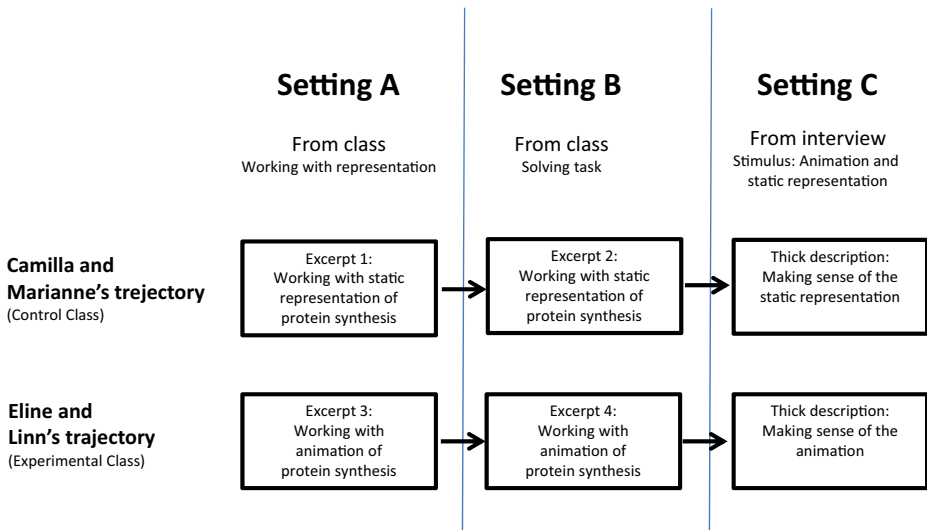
Setting A

From class
Working with representation

Setting B

From class
Solving task

Setting C

From interview
Stimulus: Animation and static representation

Camilla and Marianne's trajectory
(Control Class)

Excerpt 1:
Working with static representation of protein synthesis

Excerpt 2:
Working with static representation of protein synthesis

Thick description:
Making sense of the static representation

Eline and Linn's trajectory
(Experimental Class)

Excerpt 3:
Working with animation of protein synthesis

Excerpt 4:
Working with animation of protein synthesis

Thick description:
Making sense of the animation